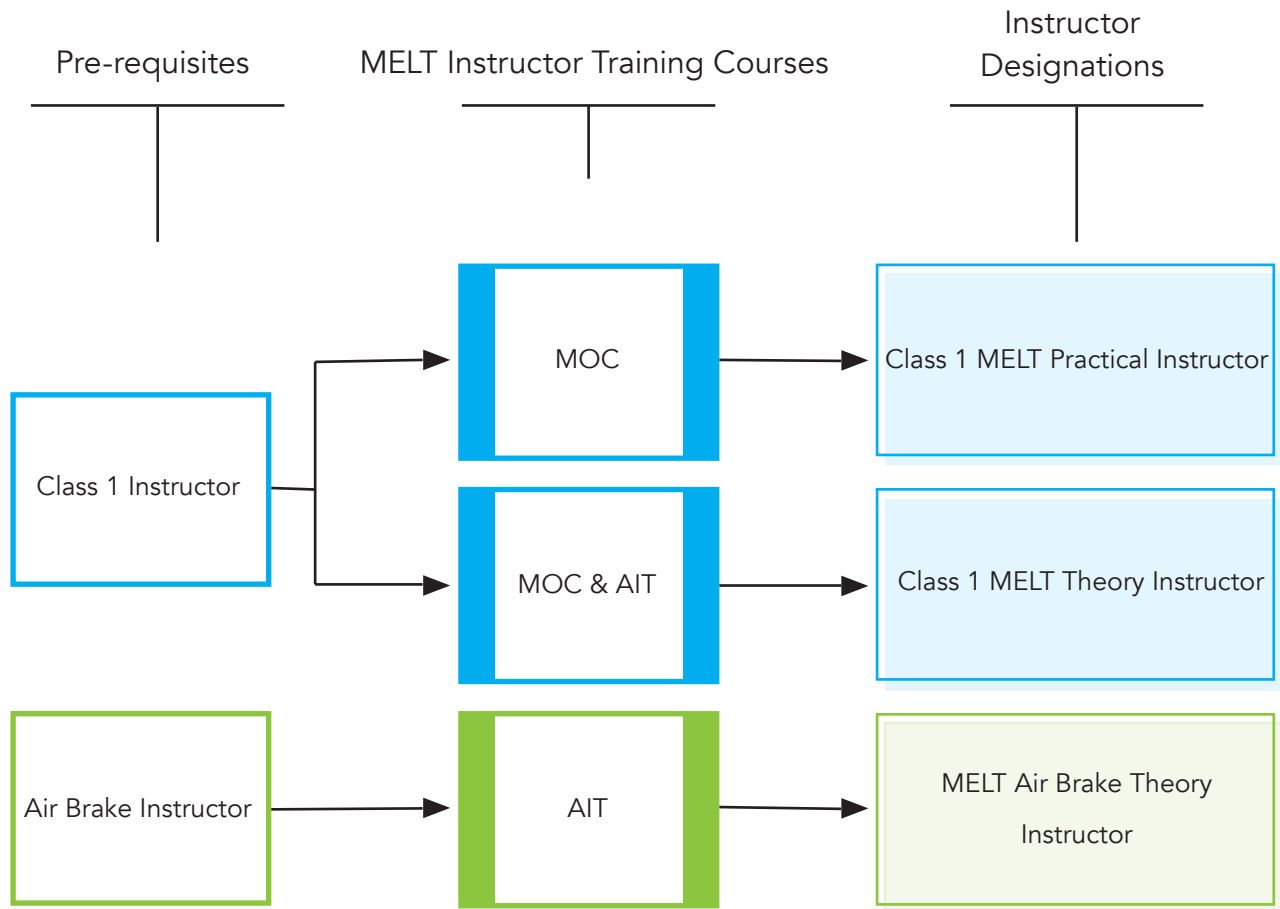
Pre-requisites

MELT Instructor Training Courses

Instructor Designations

Class 1 Instructor

MOC

MOC & AIT

Class 1 MELT Practical Instructor

Class 1 MELT Theory Instructor

Air Brake Instructor

AIT

MELT Air Brake Theory Instructor